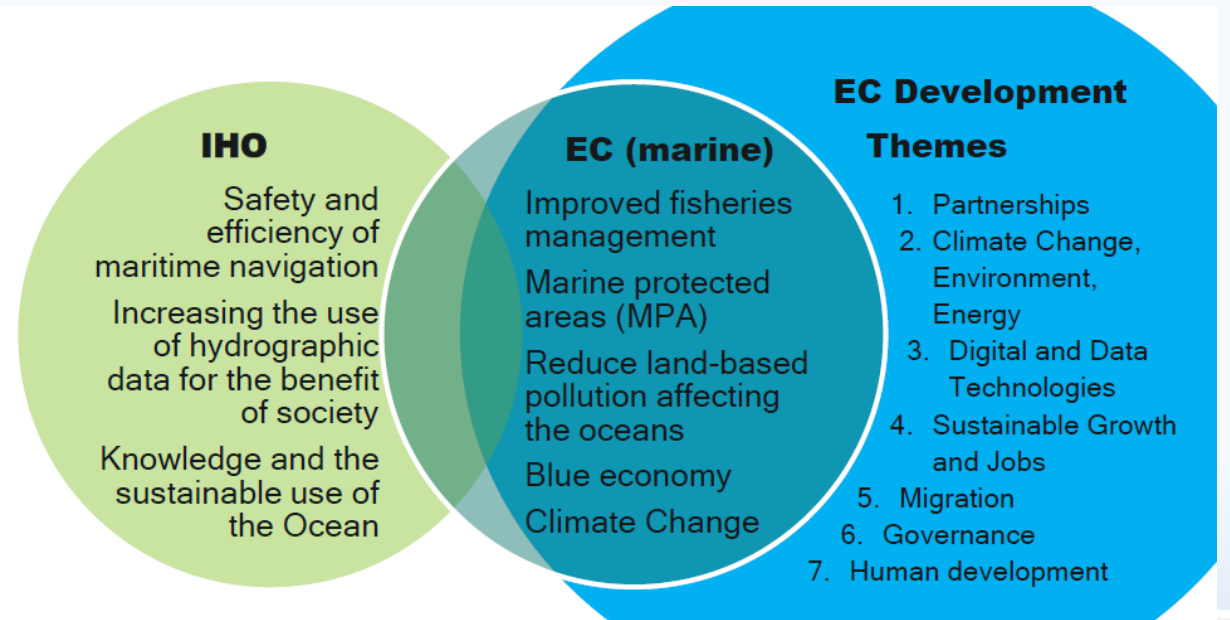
IHO

Safety and efficiency of maritime navigation

Increasing the use of hydrographic data for the benefit of society

Knowledge and the sustainable use of the Ocean

EC (marine)

Improved fisheries management

Marine protected areas (MPA)

Reduce land-based pollution affecting the oceans

Blue economy

Climate Change

EC Development Themes

1. Partnerships
2. Climate Change, Environment, Energy
3. Digital and Data Technologies
4. Sustainable Growth and Jobs
5. Migration
6. Governance
7. Human development